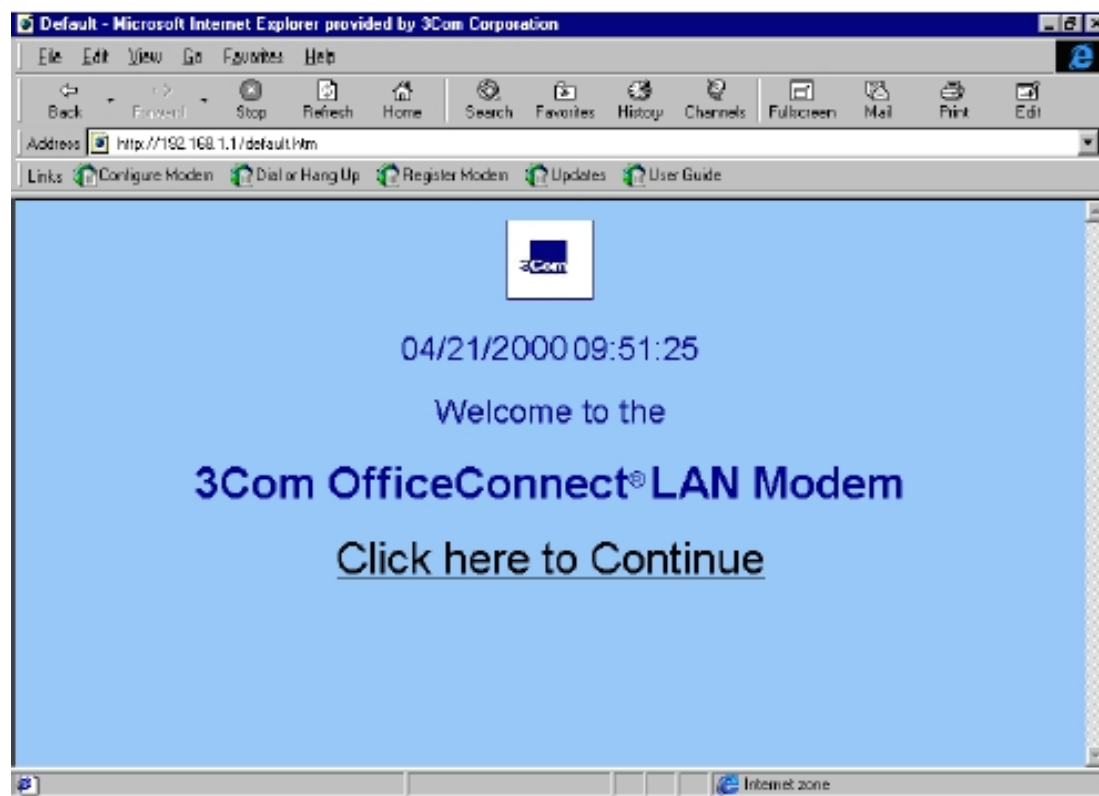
Default - Microsoft Internet Explorer provided by 3Com Corporation

File Edit View Go Favorites Help

Back Forward Stop Refresh Home Search Favorites History Channels Fullscreen Mail Print Edit

Address http://192.168.1.1/default.htm

Links Configure Modem Dial or Hang Up Register Modem Updates User Guide

3Com

04/21/2000 09:51:25

Welcome to the

3Com OfficeConnect® LAN Modem

Click here to Continue

Internet zone